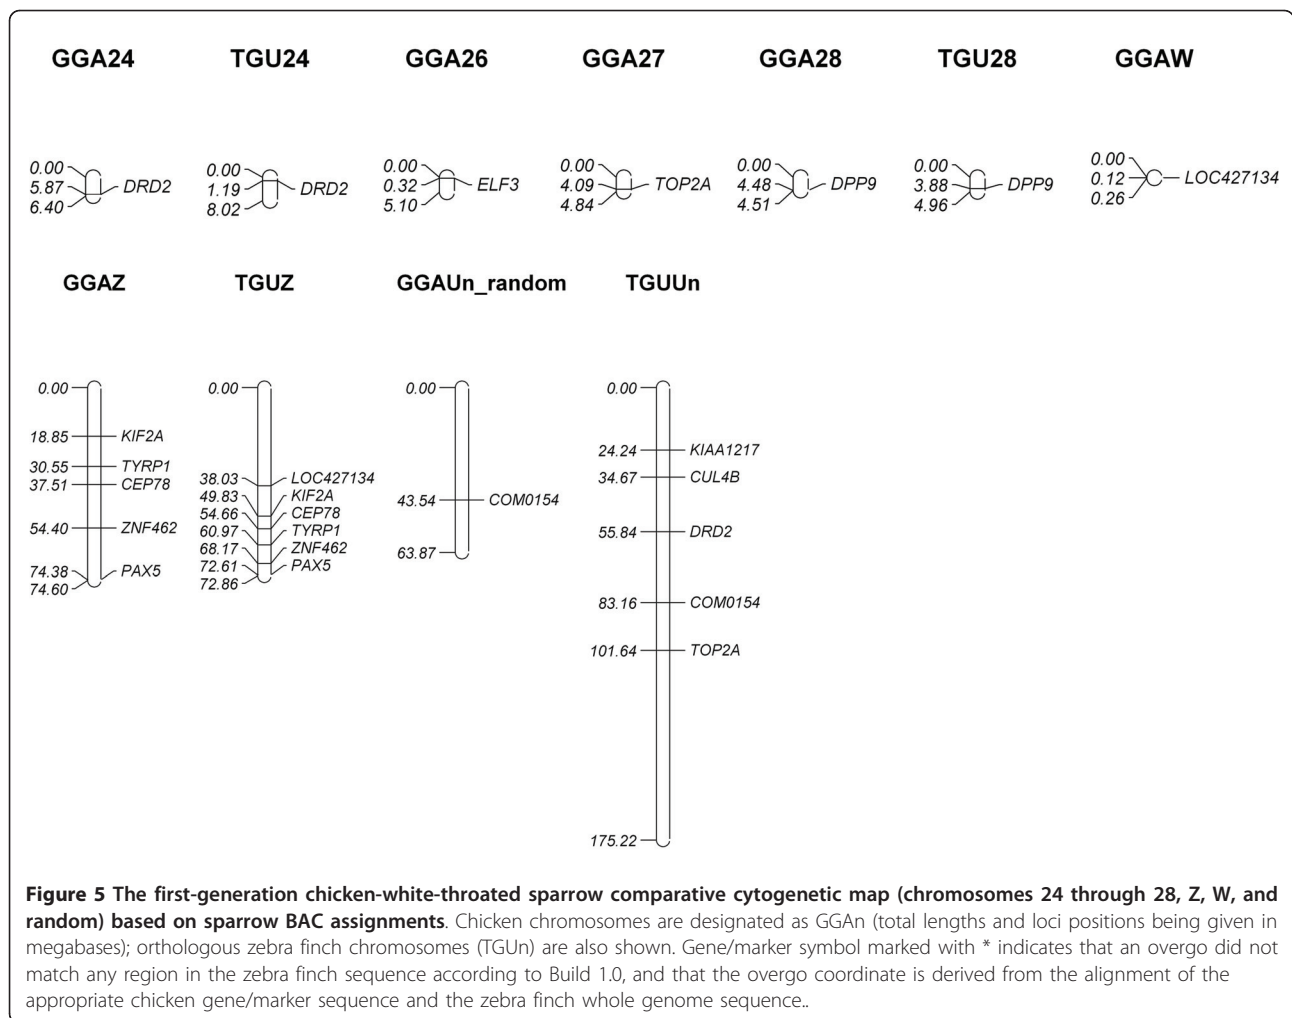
GGA24

0.00
5.87 DRD2
6.40

TGU24

0.00
1.19 DRD2
8.02

GGA26

0.00
0.32 ELF3
5.10

GGA27

0.00
4.09 TOP2A
4.84

GGA28

0.00
4.48 DPP9
4.51

TGU28

0.00
3.88 DPP9
4.96

GGAW

0.00
0.12 LOC427134
0.26

GGAZ

0.00
18.85 KIF2A
30.55 TYRP1
37.51 CEP78
54.40 ZNF462
74.38 PAX5
74.60

TGUZ

0.00
38.03 LOC427134
49.83 KIF2A
54.66 CEP78
60.97 TYRP1
68.17 ZNF462
72.61 PAX5
72.86

GGAUn_random

0.00
43.54 COM0154
63.87

TGUUn

0.00
24.24 KIAA1217
34.67 CUL4B
55.84 DRD2
83.16 COM0154
101.64 TOP2A
175.22

**Figure 5 The first-generation chicken-white-throated sparrow comparative cytogenetic map (chromosomes 24 through 28, Z, W, and random) based on sparrow BAC assignments**. Chicken chromosomes are designated as GGAn (total lengths and loci positions being given in megabases); orthologous zebra finch chromosomes (TGUn) are also shown. Gene/marker symbol marked with * indicates that an overgo did not match any region in the zebra finch sequence according to Build 1.0, and that the overgo coordinate is derived from the alignment of the appropriate chicken gene/marker sequence and the zebra finch whole genome sequence..